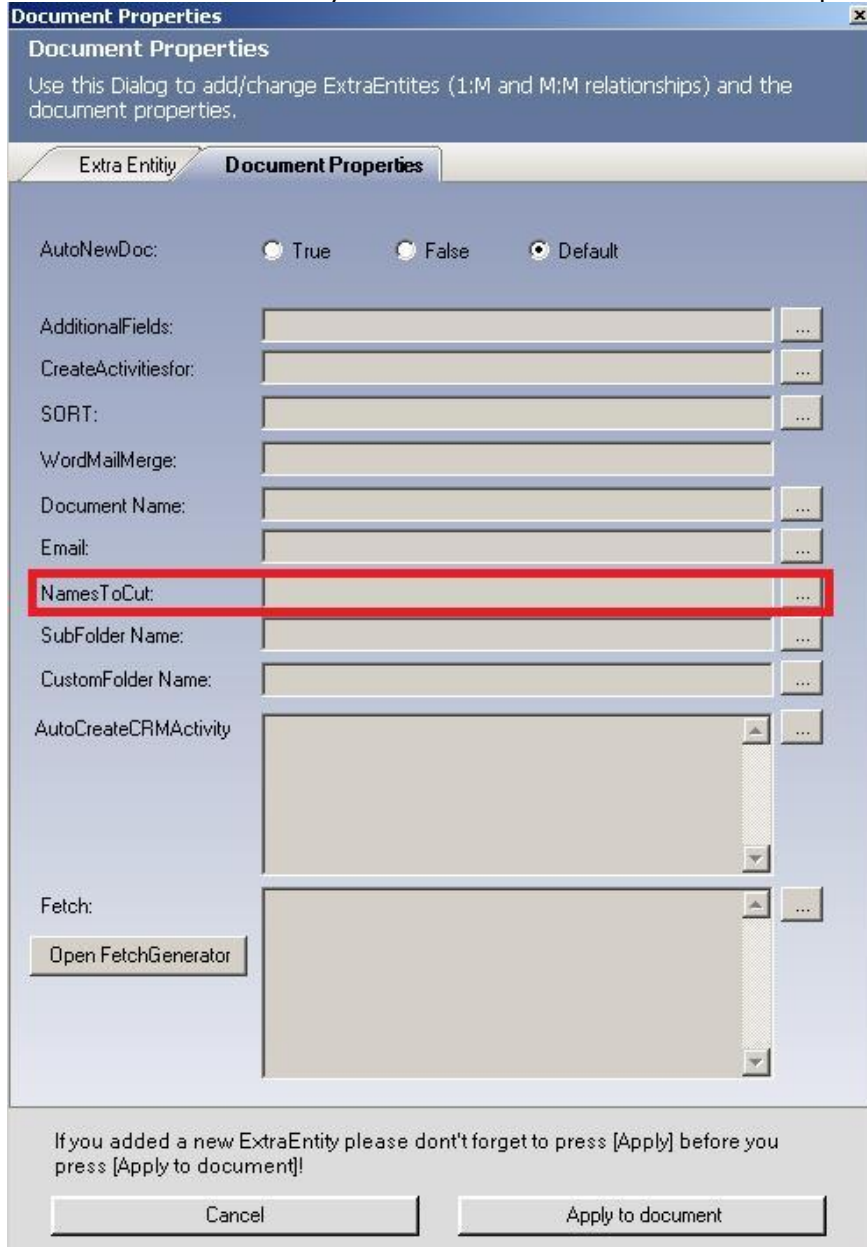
Document Properties

Document Properties

Use this Dialog to add/change ExtraEntites (1:M and M:M relationships) and the document properties.

Extra Entitiy | Document Properties

AutoNewDoc: True False Default

AdditionalFields: ...

CreateActivitiesfor: ...

SORT: ...

WordMailMerge:

Document Name: ...

Email: ...

NamesToCut: ...

SubFolder Name: ...

CustomFolder Name: ...

AutoCreateCRMActivity ...

Fetch: ...

Open FetchGenerator

If you added a new ExtraEntity please dont't forget to press [Apply] before you press [Apply to document]!

Cancel

Apply to document